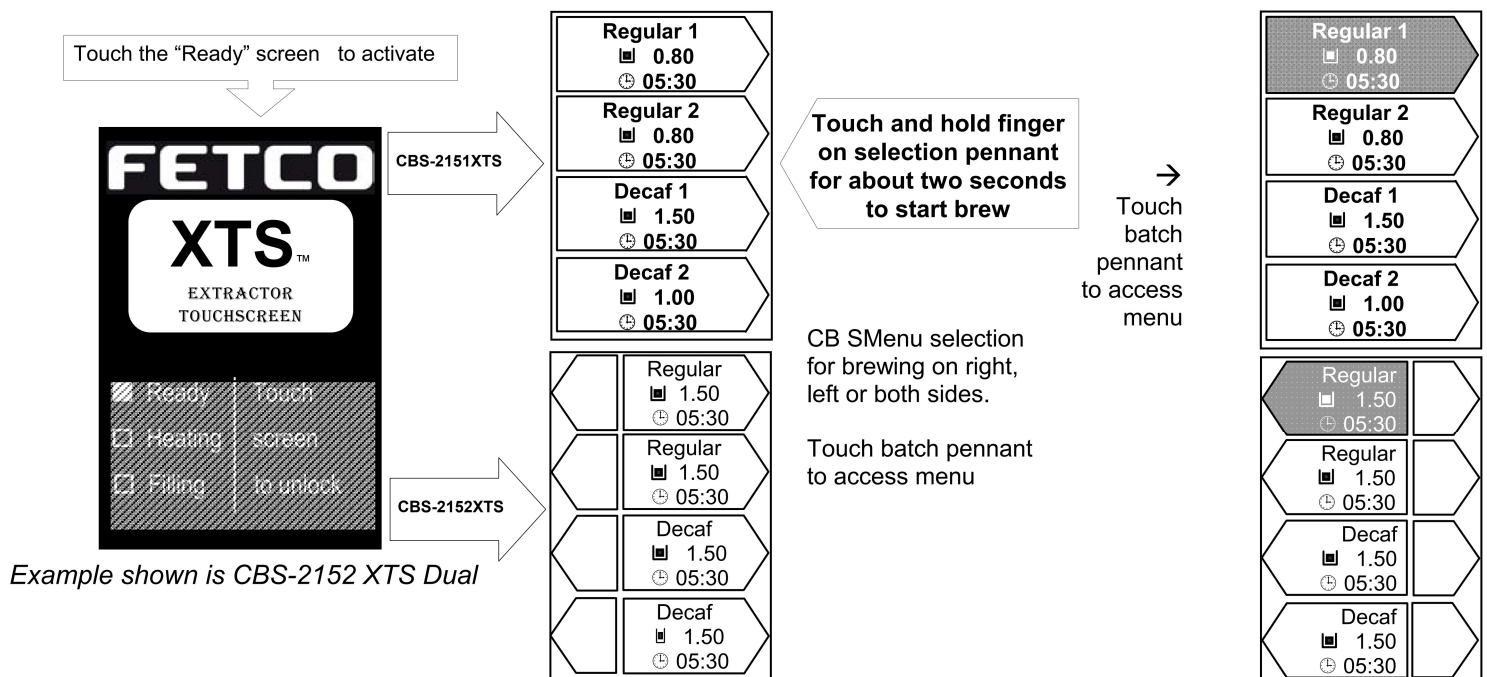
Touch the "Ready" screen to activate

FETCO
XTS™
EXTRACTOR
TOUCHSCREEN

Ready | Touch
Heating | screen
Filling | to unlock

Example shown is CBS-2152 XTS Dual

CBS-2151XTS

CBS-2152XTS

Regular 1
0.80
05:30

Regular 2
0.80
05:30

Decaf 1
1.50
05:30

Decaf 2
1.00
05:30

Regular
1.50
05:30

Regular
1.50
05:30

Decaf
1.50
05:30

Decaf
1.50
05:30

Touch and hold finger on selection pennant for about two seconds to start brew

CB SMenu selection for brewing on right, left or both sides.

Touch batch pennant to access menu

→
Touch batch pennant to access menu

Regular 1
0.80
05:30

Regular 2
0.80
05:30

Decaf 1
1.50
05:30

Decaf 2
1.00
05:30

Regular
1.50
05:30

Regular
1.50
05:30

Decaf
1.50
05:30

Decaf
1.50
05:30